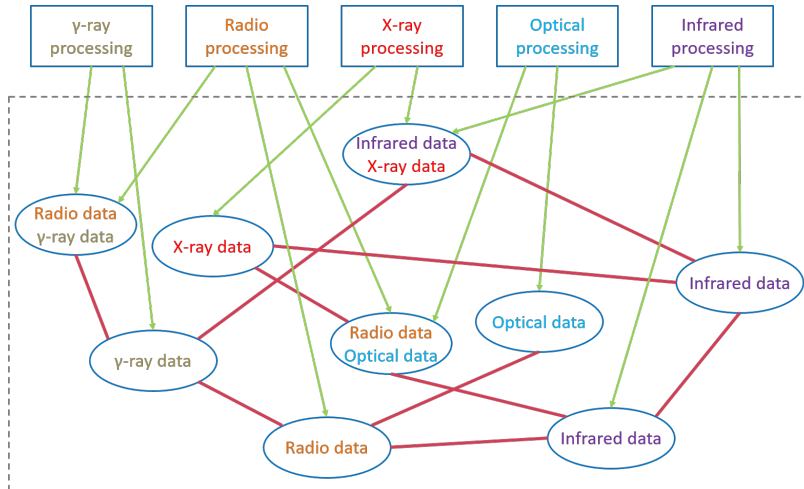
γ-ray processing

Radio processing

X-ray processing

Optical processing

Infrared processing

Infrared data
X-ray data

Radio data
γ-ray data

X-ray data

Infrared data

Optical data

Radio data
Optical data

γ-ray data

Radio data

Infrared data